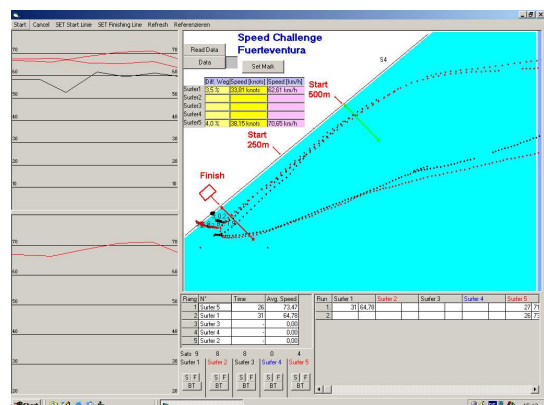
Start Cancel SET Start Linie SET Finishing Line Refresh Referenzieren

70 70
60 60
50 50
40 40
30 30
20 20
10 10

70 70
60 60
50 50
40 40
30 30
20 20

Read Data
Data
Set Mark

Speed Challenge
Fuerteventura

|  | Diff. Weg | Speed [knots] | Speed [km/h] |
|---|---|---|---|
| Surfer1 | 3.5 % | 33.81 knots | 62.61 km/h |
| Surfer2 |  |  |  |
| Surfer3 |  |  |  |
| Surfer4 |  |  |  |
| Surfer5 | 4.0 % | 38.15 knots | 70.65 km/h |

S4

Start
500m

Start
250m

Finish

| Rang | N° | Time | Avg. Speed |
|---|---|---|---|
| 1 | Surfer 5 | 26 | 73,47 |
| 2 | Surfer 1 | 31 | 64,78 |
| 3 | Surfer 3 | - | 0,00 |
| 4 | Surfer 4 | - | 0,00 |
| 5 | Surfer 2 | - | 0,00 |

Sats: 9 | 8 | 8 | 0 | 4
Surfer 1 | Surfer 2 | Surfer 3 | Surfer 4 | Surfer 5
S F BT | S F BT | S F BT | S F BT | S F BT

| Run | Surfer 1 |  | Surfer 2 | Surfer 3 | Surfer 4 | Surfer 5 |  |
|---|---|---|---|---|---|---|---|
| 1 | 31 | 64,78 |  |  |  | 27 | 7 |
| 2 |  |  |  |  |  | 26 | 7 |